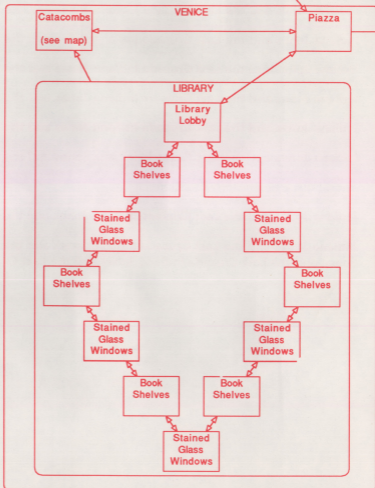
VENICE

Catacombs

(see map)

Piazza

LIBRARY

Library Lobby

Book Shelves

Book Shelves

Stained Glass Windows

Stained Glass Windows

Book Shelves

Book Shelves

Stained Glass Windows

Stained Glass Windows

Book Shelves

Book Shelves

Stained Glass Windows